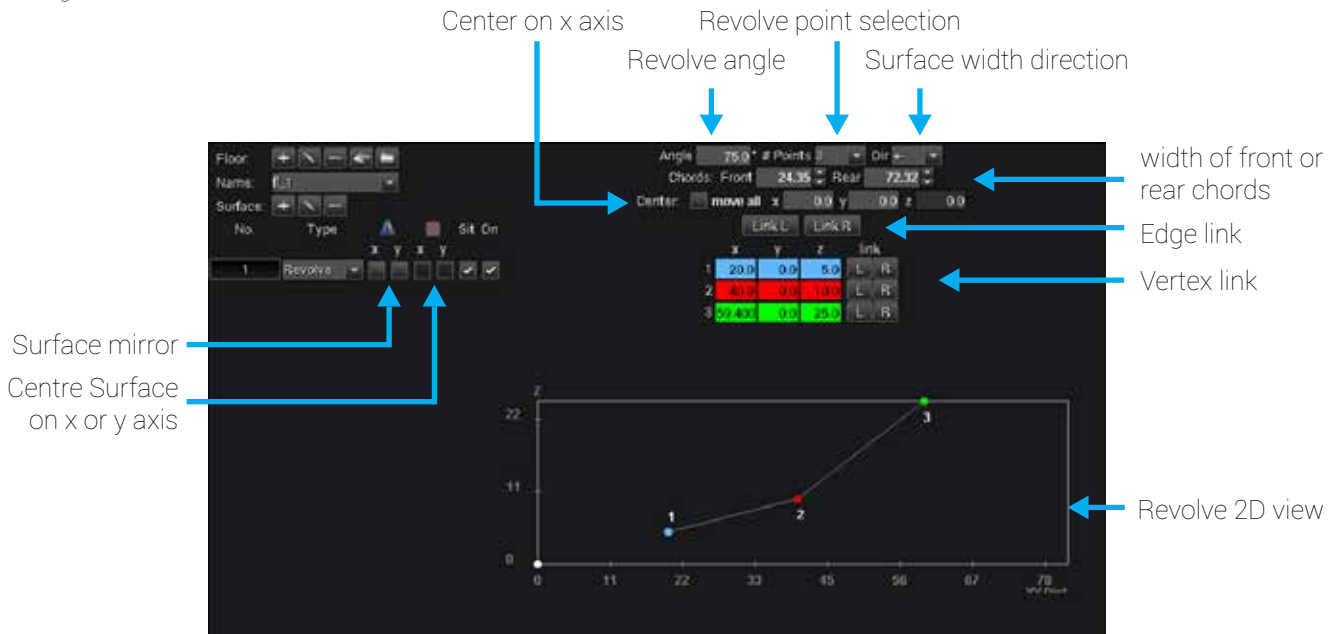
Center on x axis

Revolve point selection

Revolve angle

Surface width direction

Floor:

Name: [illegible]

Surface:

No. Type Sit On

x y x y

1 Revolve

Angle 75.0 ° # Points 3 Dir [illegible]

Chords: Front 24.35 Rear 72.32

Center: move all x 0.0 y 0.0 z 0.0

Link L Link R

| | x | y | z | link |
|---|---|---|---|---|
| 1 | 20.0 | 0.0 | 5.0 | L R |
| 2 | 40.0 | 0.0 | 10.0 | L R |
| 3 | 59.400 | 0.0 | 25.0 | L R |

width of front or rear chords

Edge link

Vertex link

Surface mirror

Centre Surface on x or y axis

z

22

11

0

1

2

3

0 11 22 33 45 56 67 78

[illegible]

Revolve 2D view